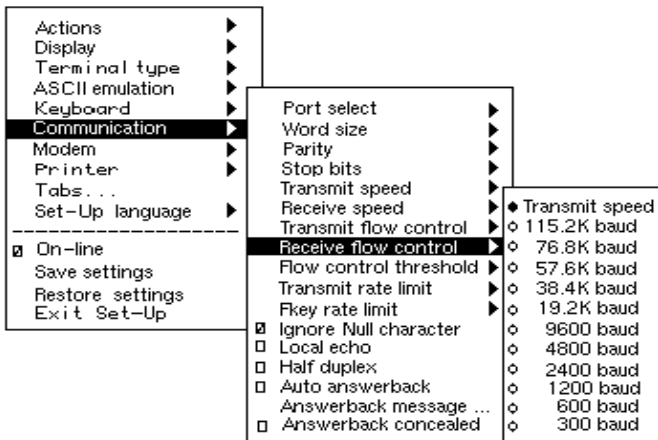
Actions
Display
Terminal type
ASCII emulation
Keyboard
Communication
Modem
Printer
Tabs...
Set-Up language
On-line
Save settings
Restore settings
Exit Set-Up

Port select
Word size
Parity
Stop bits
Transmit speed
Receive speed
Transmit flow control
Receive flow control
Flow control threshold
Transmit rate limit
Fkey rate limit
Ignore Null character
Local echo
Half duplex
Auto answerback
Answerback message ...
Answerback concealed

Transmit speed
115.2K baud
76.8K baud
57.6K baud
38.4K baud
19.2K baud
9600 baud
4800 baud
2400 baud
1200 baud
600 baud
300 baud